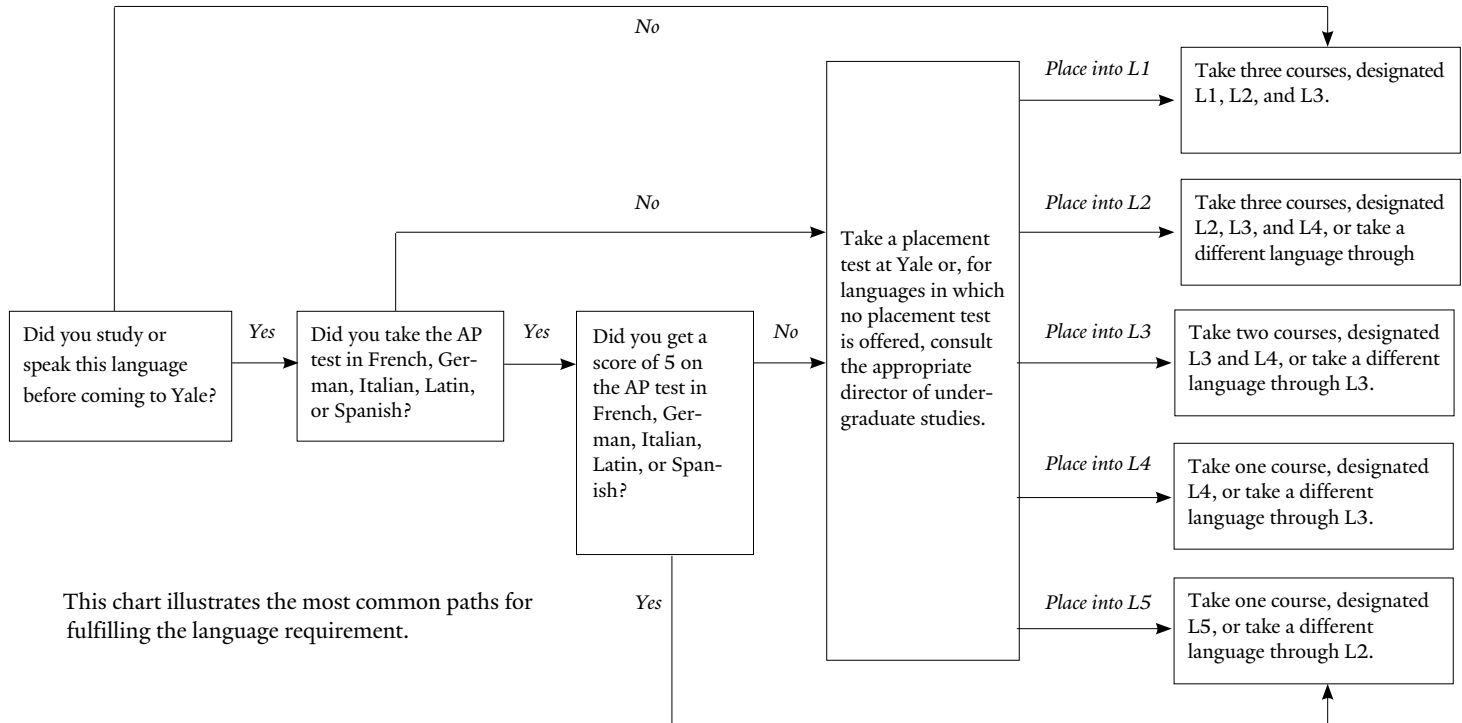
No

Did you study or speak this language before coming to Yale?

Yes

Did you take the AP test in French, German, Italian, Latin, or Spanish?

No

Yes

Did you get a score of 5 on the AP test in French, German, Italian, Latin, or Spanish?

No

Yes

Take a placement test at Yale or, for languages in which no placement test is offered, consult the appropriate director of undergraduate studies.

Place into L1

Take three courses, designated L1, L2, and L3.

Place into L2

Take three courses, designated L2, L3, and L4, or take a different language through

Place into L3

Take two courses, designated L3 and L4, or take a different language through L3.

Place into L4

Take one course, designated L4, or take a different language through L3.

Place into L5

Take one course, designated L5, or take a different language through L2.

This chart illustrates the most common paths for fulfilling the language requirement.